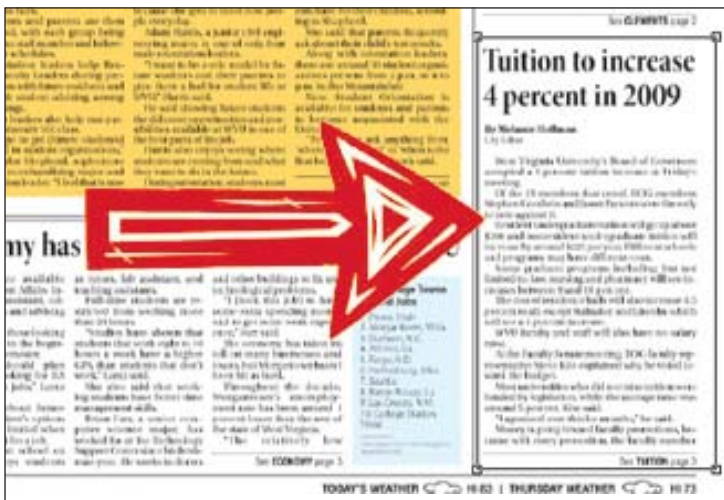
See ELEMENTS page 2

Tuition to increase 4 percent in 2009

By Melanie Hoffman
City Editor

West Virginia University's Board of Governors accepted a 4 percent tuition increase at Friday's meeting.

my has

See ECONOMY page 5

See TUITION page 3

TODAY'S WEATHER HI 83 | THURSDAY WEATHER HI 73